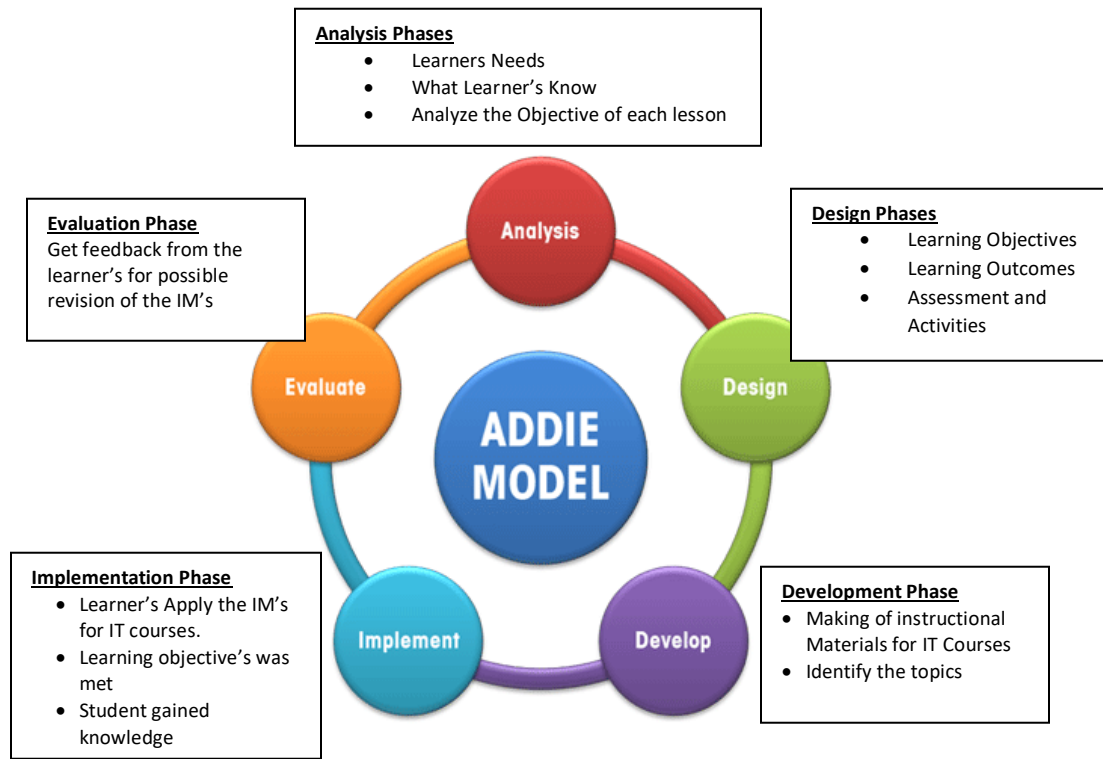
Analysis Phases
- Learners Needs
- What Learner's Know
- Analyze the Objective of each lesson

Evaluation Phase
Get feedback from the learner's for possible revision of the IM's

Analysis

Design Phases
- Learning Objectives
- Learning Outcomes
- Assessment and Activities

Evaluate

ADDIE MODEL

Design

Implementation Phase
- Learner's Apply the IM's for IT courses.
- Learning objective's was met
- Student gained knowledge

Implement

Develop

Development Phase
- Making of instructional Materials for IT Courses
- Identify the topics